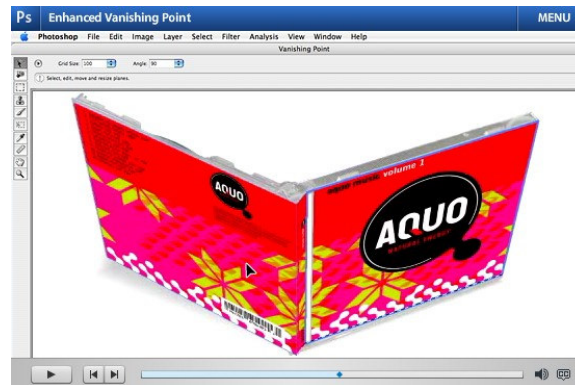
Ps Enhanced Vanishing Point MENU

Photoshop File Edit Image Layer Select Filter Analysis View Window Help

Vanishing Point

Grid Size: 100 Angle: 90

Select, edit, move and resize planes.

AQUO

volume 1

AQUO